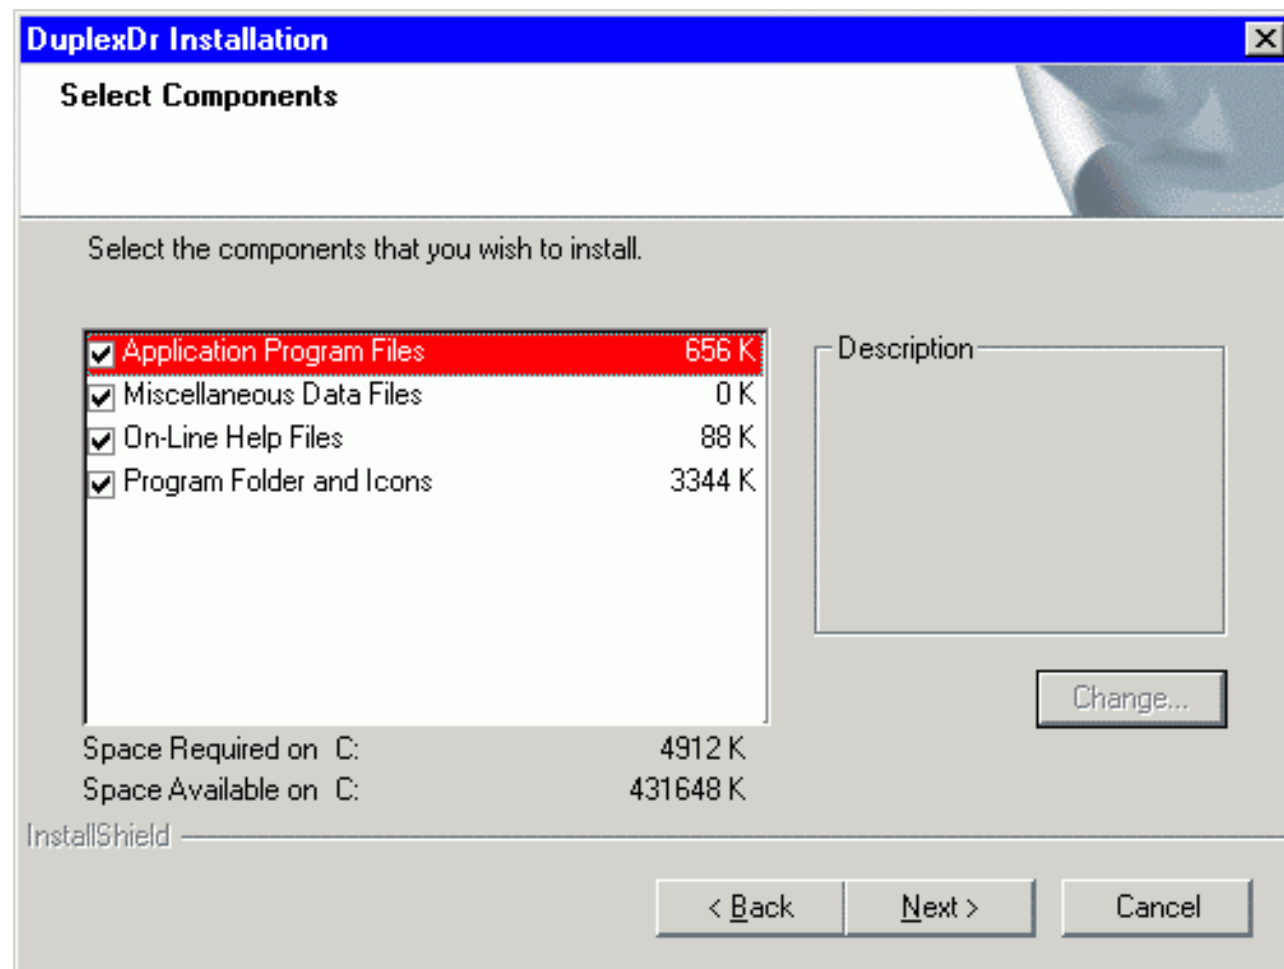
DuplexDr Installation

Select Components

Select the components that you wish to install.

Application Program Files 656 K
Miscellaneous Data Files 0 K
On-Line Help Files 88 K
Program Folder and Icons 3344 K

Description

Change...

Space Required on C: 4912 K
Space Available on C: 431648 K

InstallShield

< Back Next > Cancel